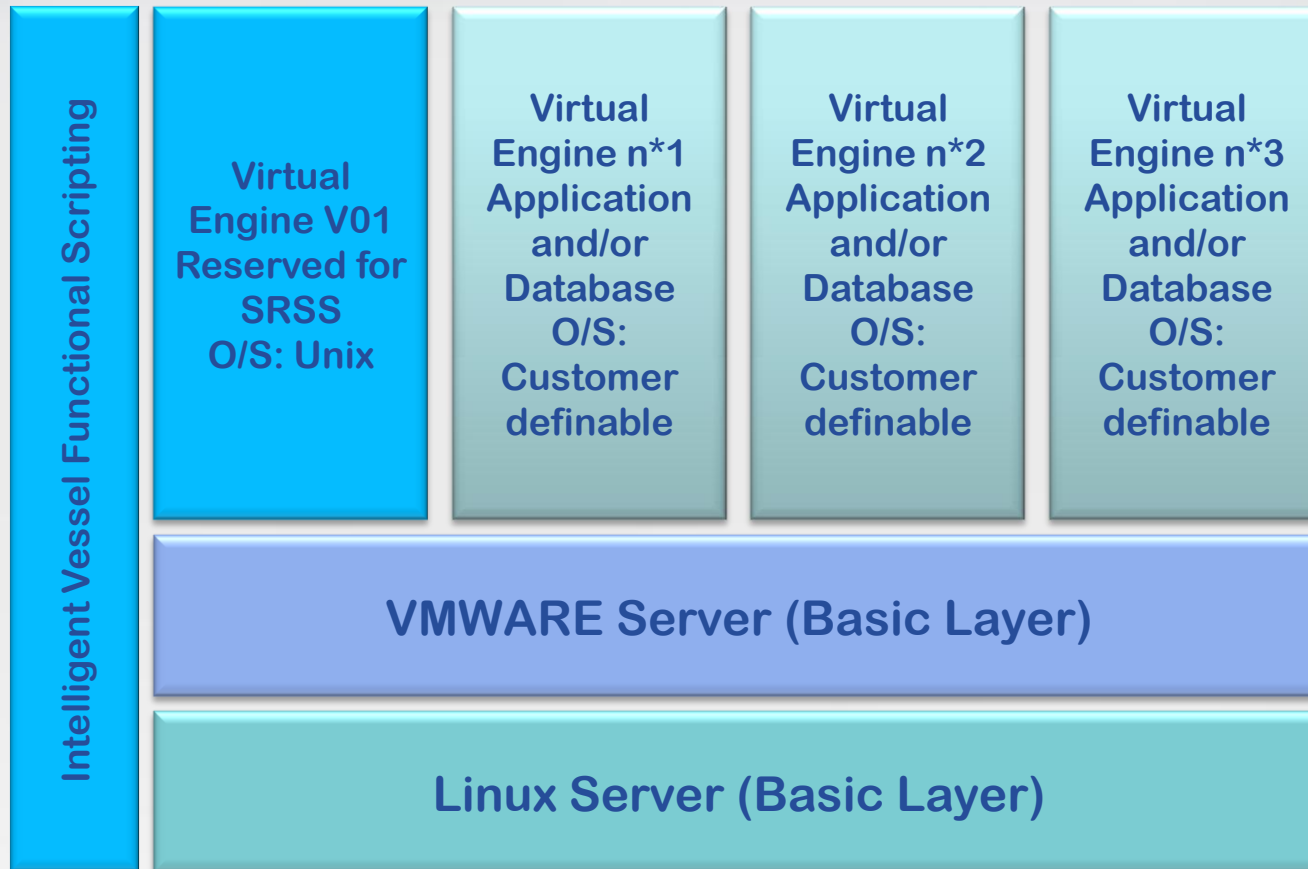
Intelligent Vessel Functional Scripting

Virtual Engine V01 Reserved for SRSS O/S: Unix

Virtual Engine n*1 Application and/or Database O/S: Customer definable

Virtual Engine n*2 Application and/or Database O/S: Customer definable

Virtual Engine n*3 Application and/or Database O/S: Customer definable

VMWARE Server (Basic Layer)

Linux Server (Basic Layer)